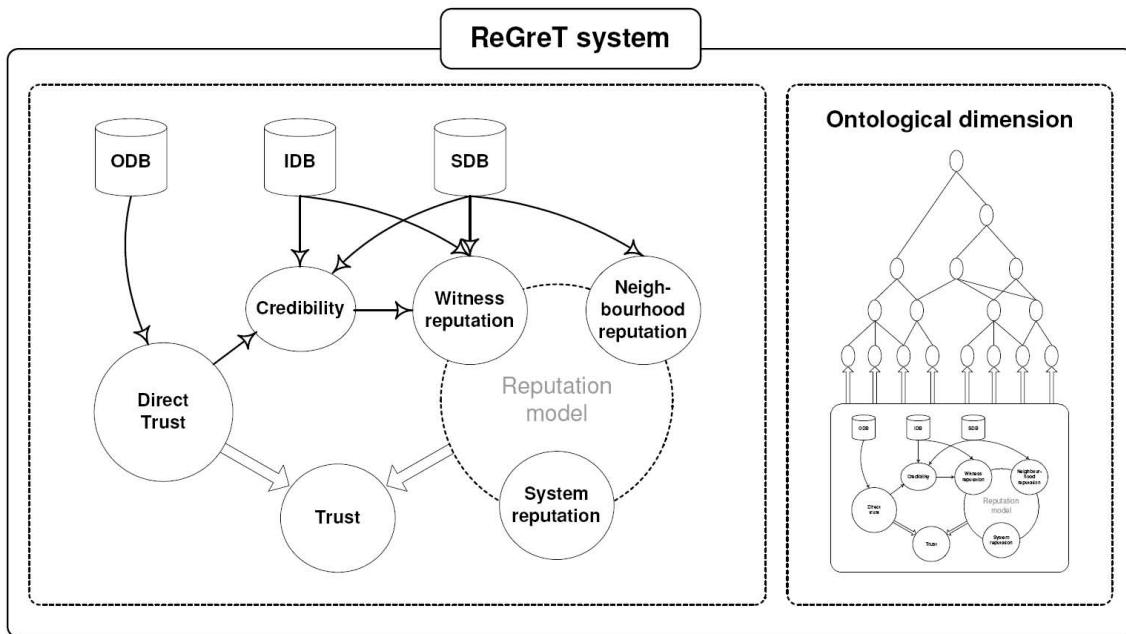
ReGreT system

ODB

IDB

SDB

Credibility

Witness reputation

Neighbourhood reputation

Direct Trust

Reputation model

Trust

System reputation

Ontological dimension

ODB

IDB

SDB

Credibility

Witness reputation

Neighbourhood reputation

Direct trust

Reputation model

Trust

System reputation